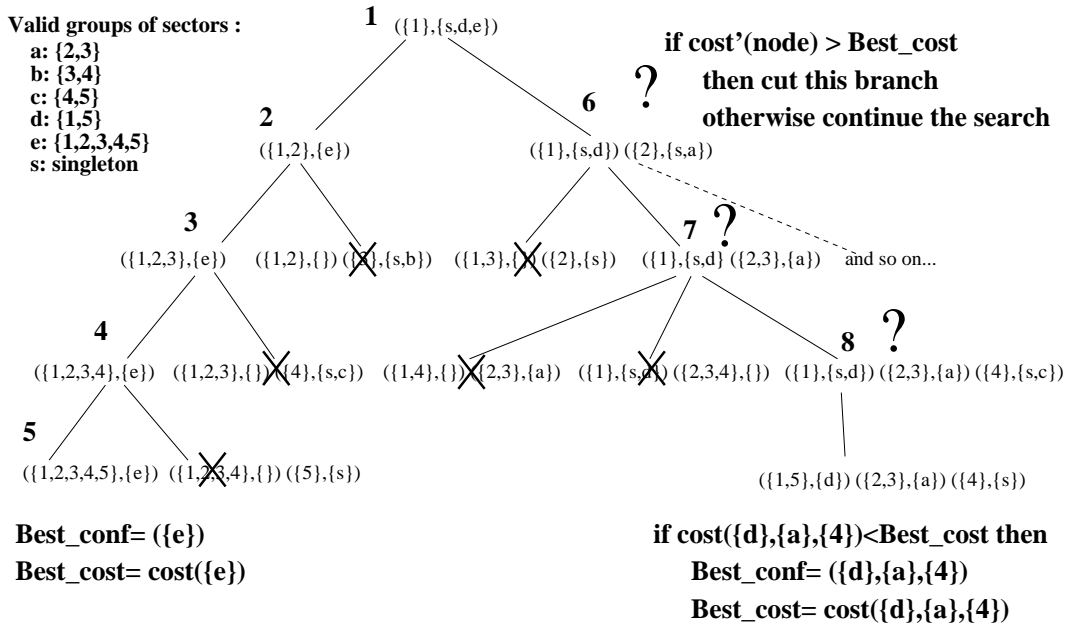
Valid groups of sectors :
a: {2,3}
b: {3,4}
c: {4,5}
d: {1,5}
e: {1,2,3,4,5}
s: singleton

1 ({1},{s,d,e})

if cost'(node) > Best_cost
then cut this branch
otherwise continue the search

2 ({1,2},{e})

6 ? ({1},{s,d}) ({2},{s,a})

3 ({1,2,3},{e}) ({1,2},{}) ({3},{s,b}) ({1,3},{}) ({2},{s}) 7 ? ({1},{s,d}) ({2,3},{a}) and so on...

4 ({1,2,3,4},{e}) ({1,2,3},{}) ({4},{s,c}) ({1,4},{}) ({2,3},{a}) ({1},{s,d}) ({2,3,4},{}) 8 ? ({1},{s,d}) ({2,3},{a}) ({4},{s,c})

5 ({1,2,3,4,5},{e}) ({1,2,3,4},{}) ({5},{s})

({1,5},{d}) ({2,3},{a}) ({4},{s})

Best_conf= ({e})
Best_cost= cost({e})

if cost({d},{a},{4})<Best_cost then
Best_conf= ({d},{a},{4})
Best_cost= cost({d},{a},{4})